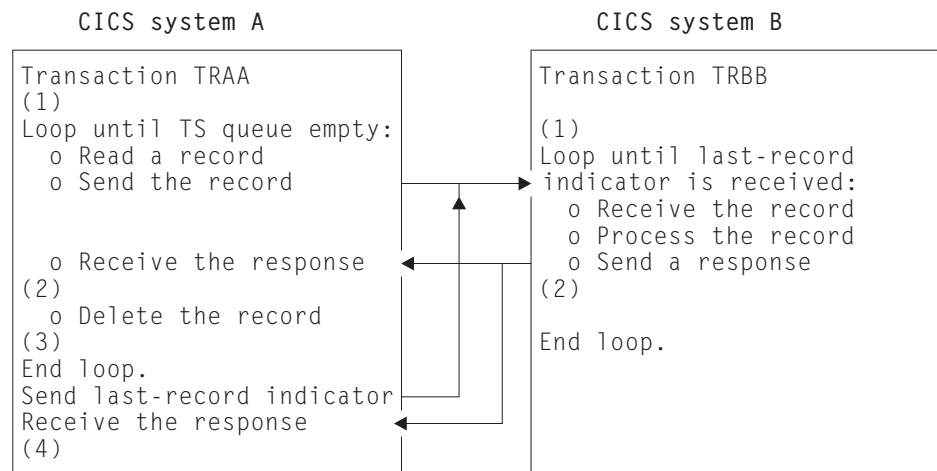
CICS system A

Transaction TRAA
(1)
Loop until TS queue empty:
o Read a record
o Send the record

o Receive the response
(2)
o Delete the record
(3)
End loop.
Send last-record indicator
Receive the response
(4)

CICS system B

Transaction TRBB

(1)
Loop until last-record indicator is received:
o Receive the record
o Process the record
o Send a response
(2)

End loop.